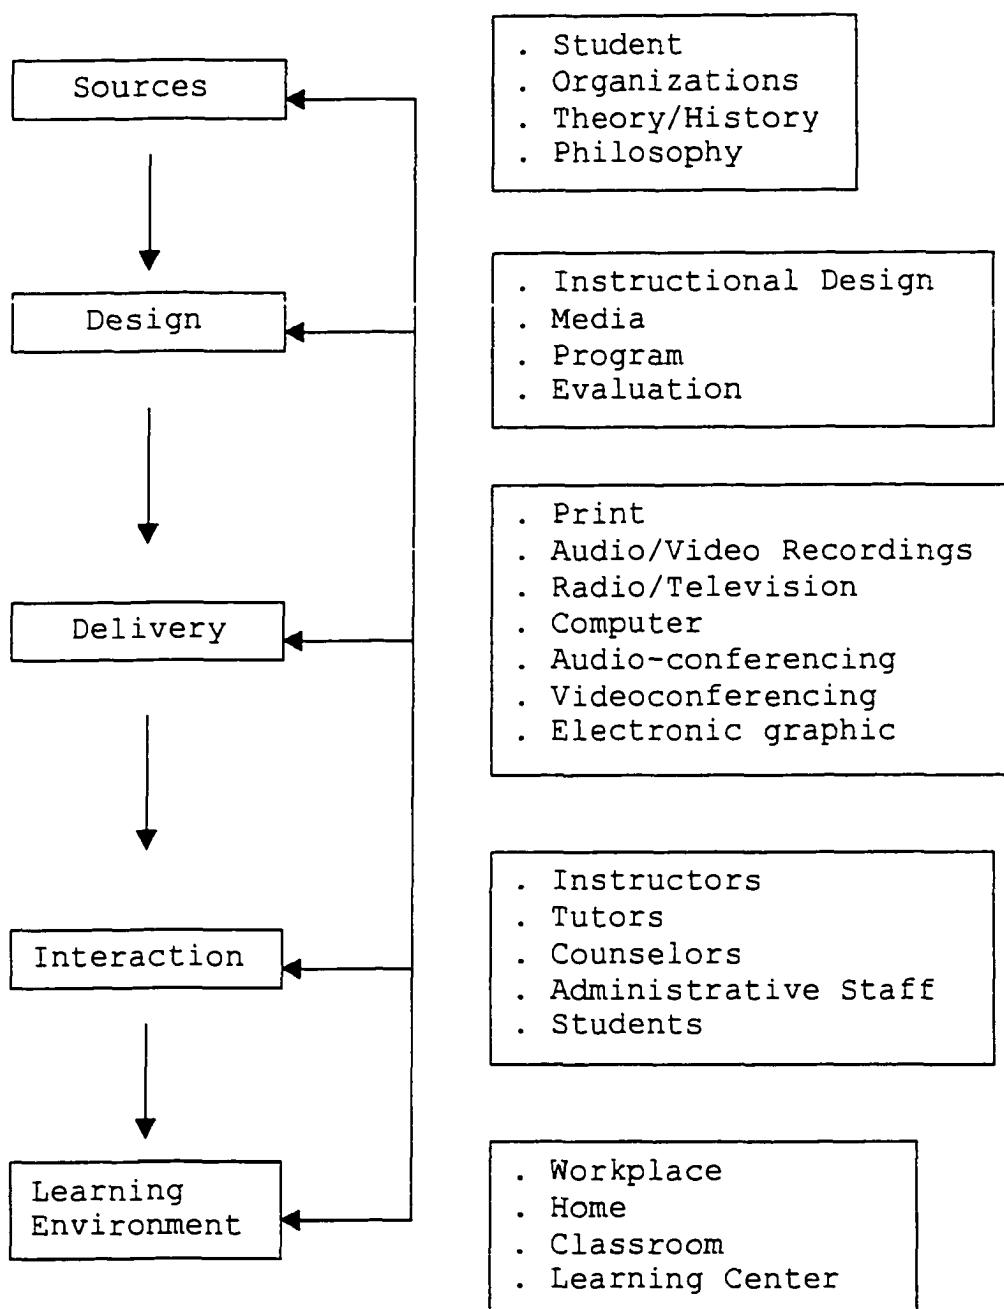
Sources

Design

Delivery

Interaction

Learning Environment

. Student
. Organizations
. Theory/History
. Philosophy

. Instructional Design
. Media
. Program
. Evaluation

. Print
. Audio/Video Recordings
. Radio/Television
. Computer
. Audio-conferencing
. Videoconferencing
. Electronic graphic

. Instructors
. Tutors
. Counselors
. Administrative Staff
. Students

. Workplace
. Home
. Classroom
. Learning Center